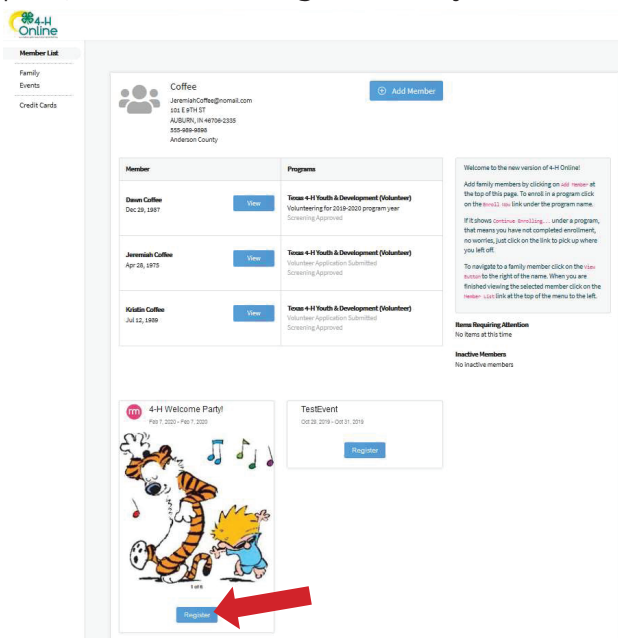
4-H Online

Member List
Family
Events
Credit Cards

Coffee
JeremiahCoffee@nomail.com
101 E 9TH ST
AUBURN, IN 46706-2335
555-989-9898
Anderson County

Add Member

| Member | Programs |
|---|---|
| Dawn Coffee Dec 29, 1987 View | Texas 4-H Youth & Development (Volunteer) Volunteering for 2019-2020 program year Screening Approved |
| Jeremiah Coffee Apr 28, 1975 View | Texas 4-H Youth & Development (Volunteer) Volunteer Application Submitted Screening Approved |
| Kristin Coffee Jul 12, 1989 View | Texas 4-H Youth & Development (Volunteer) Volunteer Application Submitted Screening Approved |

Welcome to the new version of 4-H Online!

Add family members by clicking on Add Member at the top of this page. To enroll in a program click on the Enroll Now link under the program name.

If it shows Continue Enrolling... under a program, that means you have not completed enrollment, no worries, just click on the link to pick up where you left off.

To navigate to a family member click on the View button to the right of the name. When you are finished viewing the selected member click on the Member List link at the top of the menu to the left.

Items Requiring Attention
No items at this time

Inactive Members
No inactive members

4-H Welcome Party!
Feb 7, 2020 - Feb 7, 2020

1 of 5

Register

TestEvent
Oct 28, 2019 - Oct 31, 2019

Register